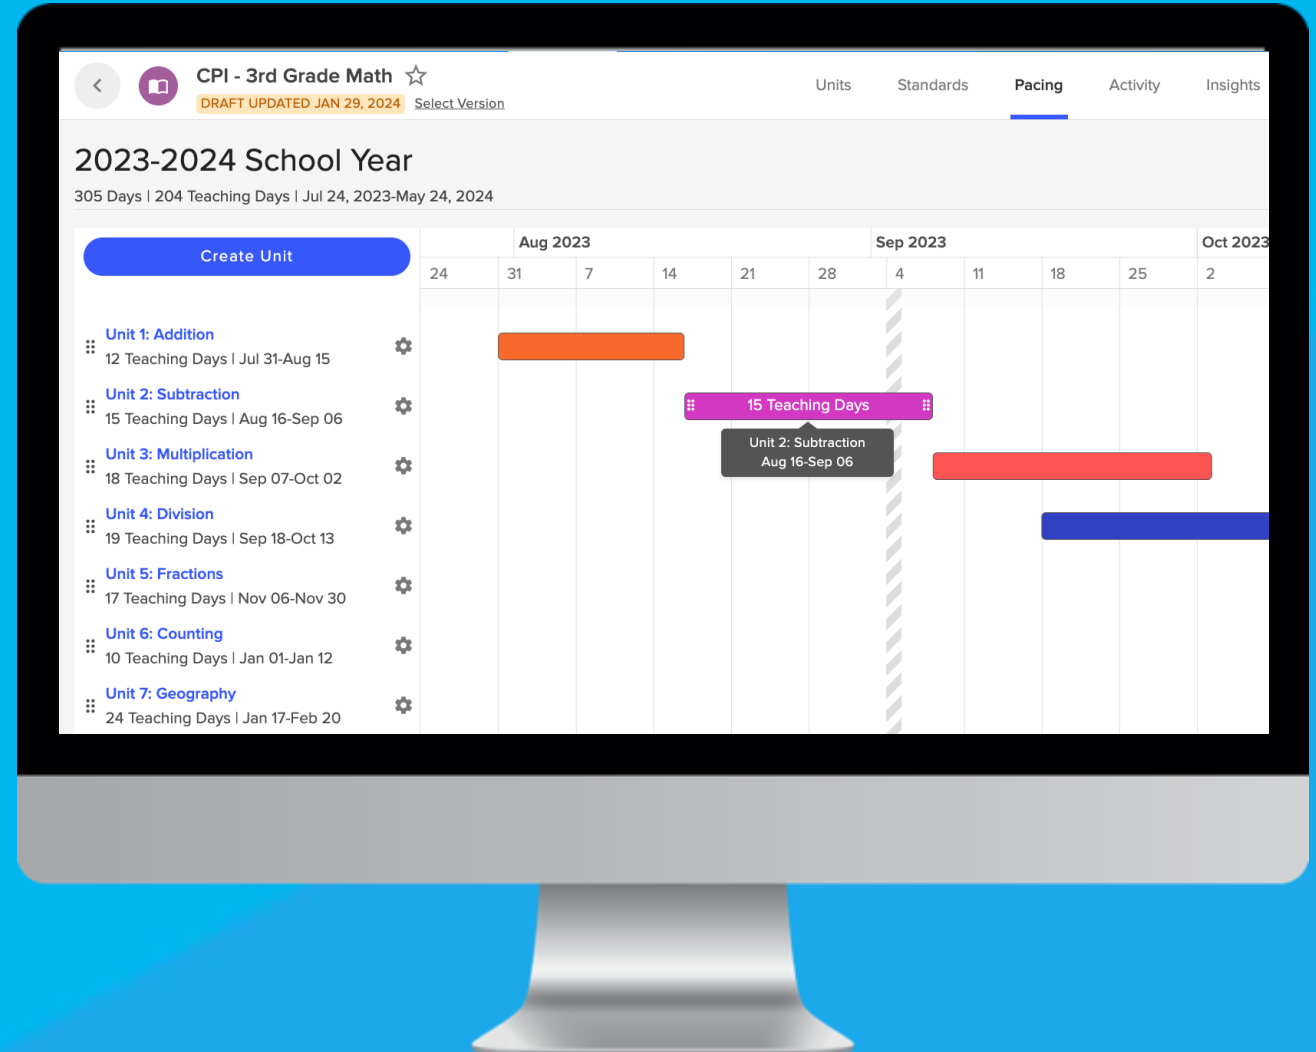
CPI - 3rd Grade Math
DRAFT UPDATED JAN 29, 2024 Select Version

Units Standards Pacing Activity Insights

2023-2024 School Year
305 Days | 204 Teaching Days | Jul 24, 2023-May 24, 2024

Create Unit

Aug 2023 Sep 2023 Oct 2023
24 31 7 14 21 28 4 11 18 25 2

Unit 1: Addition
12 Teaching Days | Jul 31-Aug 15

Unit 2: Subtraction
15 Teaching Days | Aug 16-Sep 06

Unit 3: Multiplication
18 Teaching Days | Sep 07-Oct 02

Unit 4: Division
19 Teaching Days | Sep 18-Oct 13

Unit 5: Fractions
17 Teaching Days | Nov 06-Nov 30

Unit 6: Counting
10 Teaching Days | Jan 01-Jan 12

Unit 7: Geography
24 Teaching Days | Jan 17-Feb 20

15 Teaching Days

Unit 2: Subtraction
Aug 16-Sep 06